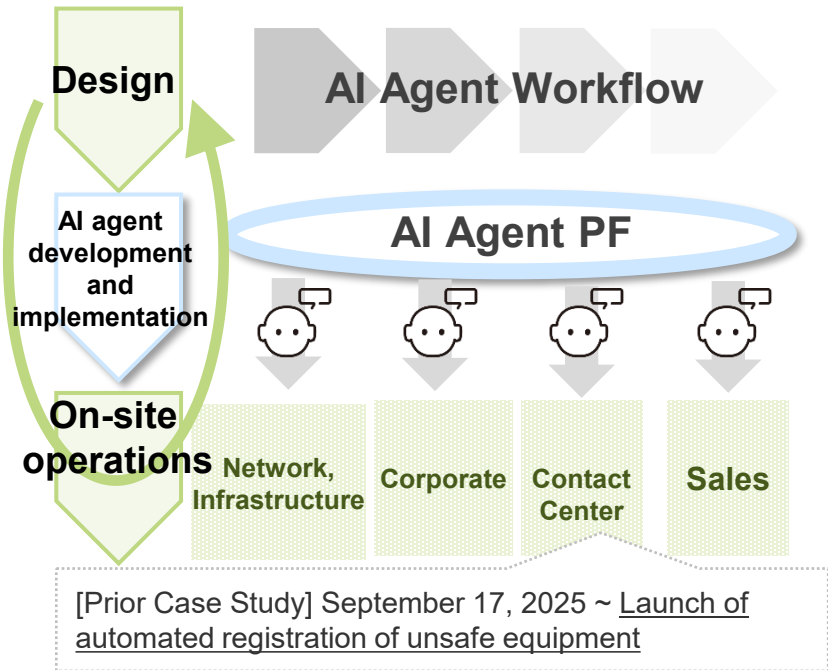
Design

AI agent development and implementation

On-site operations

AI Agent Workflow

AI Agent PF

Network, Infrastructure

Corporate

Contact Center

Sales

[Prior Case Study] September 17, 2025 ~ Launch of automated registration of unsafe equipment